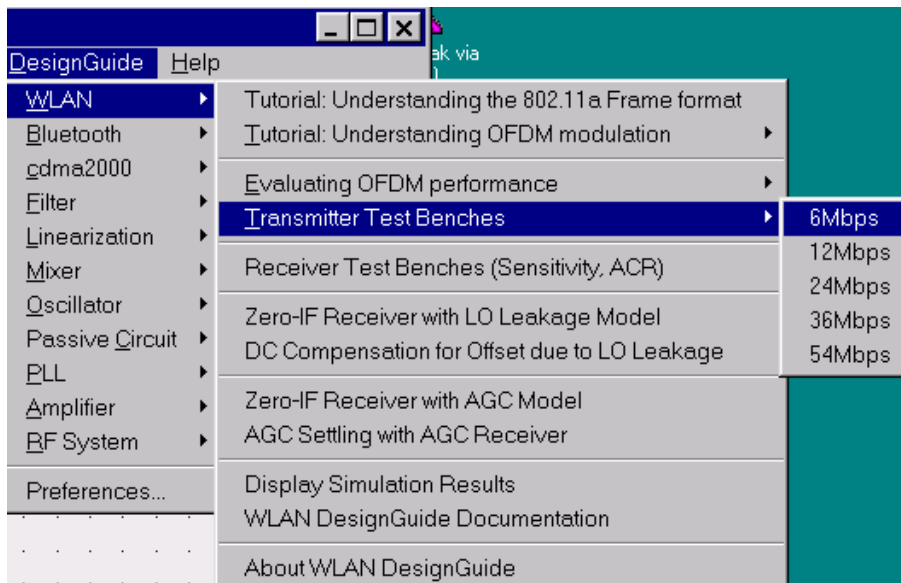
DesignGuide Help

ak via

WLAN
Bluetooth
cdma2000
Filter
Linearization
Mixer
Oscillator
Passive Circuit
PLL
Amplifier
RF System

Preferences...

Tutorial: Understanding the 802.11a Frame format
Tutorial: Understanding OFDM modulation

Evaluating OFDM performance
Transmitter Test Benches

Receiver Test Benches (Sensitivity, ACR)

Zero-IF Receiver with LO Leakage Model
DC Compensation for Offset due to LO Leakage

Zero-IF Receiver with AGC Model
AGC Settling with AGC Receiver

Display Simulation Results
WLAN DesignGuide Documentation

About WLAN DesignGuide

6Mbps
12Mbps
24Mbps
36Mbps
54Mbps